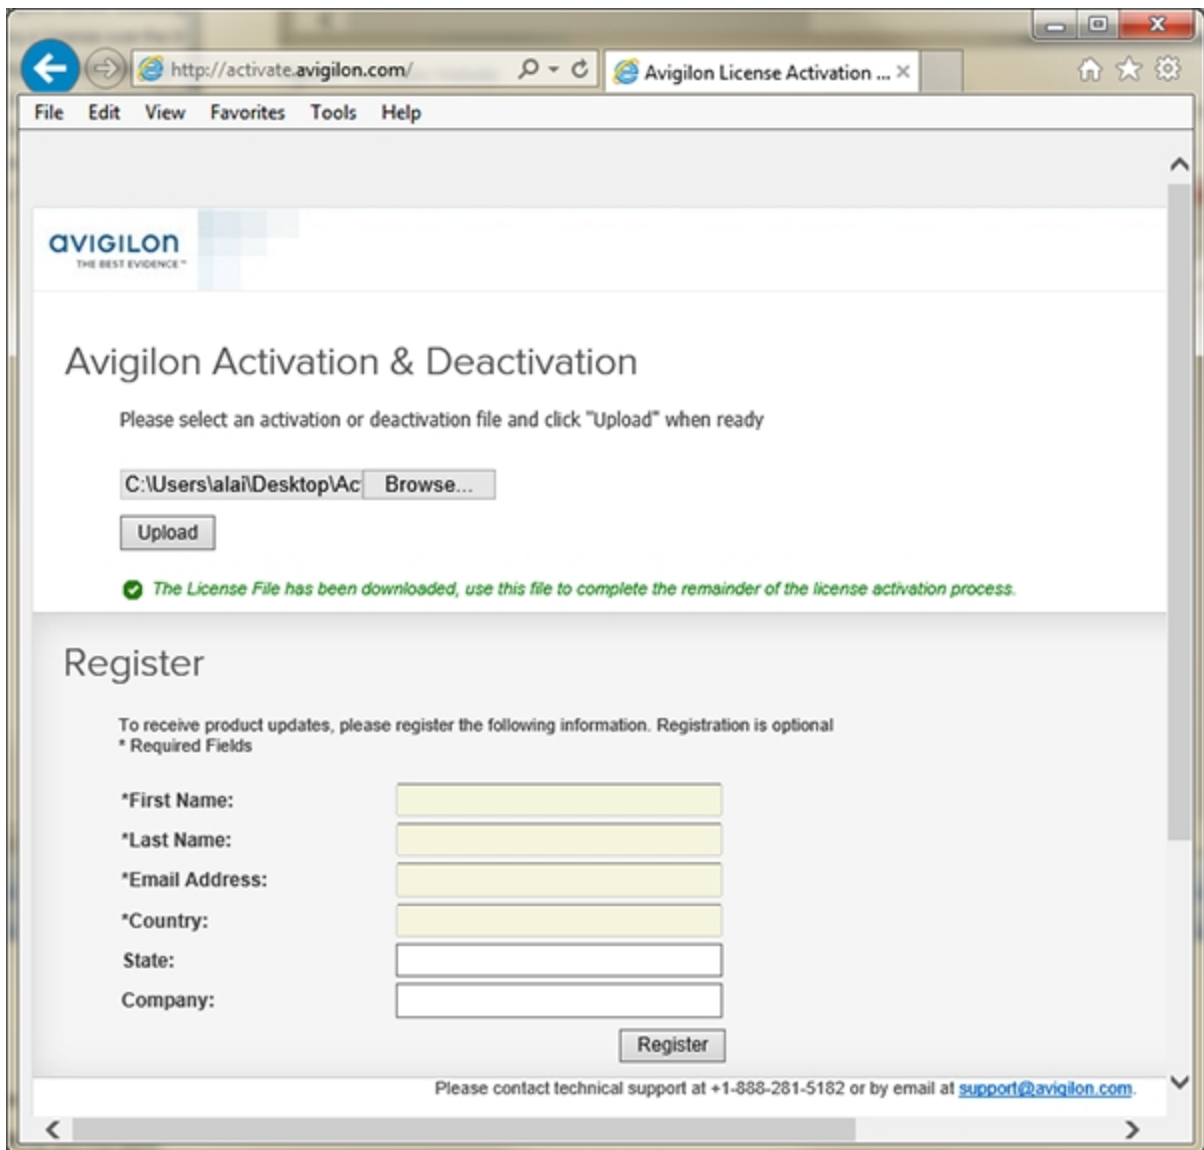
http://activate.avigilon.com/

Avigilon License Activation ...

File Edit View Favorites Tools Help

avigilon
THE BEST EVIDENCE™

Avigilon Activation & Deactivation

Please select an activation or deactivation file and click "Upload" when ready

C:\Users\alai\Desktop\Ac Browse...

Upload

The License File has been downloaded, use this file to complete the remainder of the license activation process.

Register

To receive product updates, please register the following information. Registration is optional
* Required Fields

*First Name:
*Last Name:
*Email Address:
*Country:
State:
Company:

Register

Please contact technical support at +1-888-281-5182 or by email at support@avigilon.com.